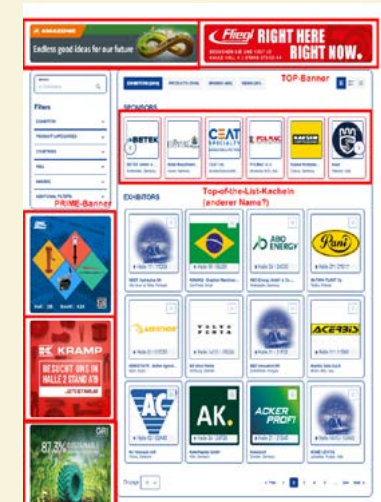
AMAZONE
Endless good ideas for our future

Fliegl RIGHT HERE RIGHT NOW.

TOP-Banner

Filters

EXHIBITORS PRODUCTS BRANDS NEWS

SPONSORS

BETEK
CEAT SPECIALTY
POLMAX
KAMA

Top-of-the-List-Kacheln (anderer Name?)

EXHIBITORS

ABO ENERGY
Rani
ARBOS
VOLTO
ACERBIS
AC
AK.
ACKER PROFI

PRIME-Banner

KRAMP
BESUCHT UNS IN HALLE 2 STAND A16

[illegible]